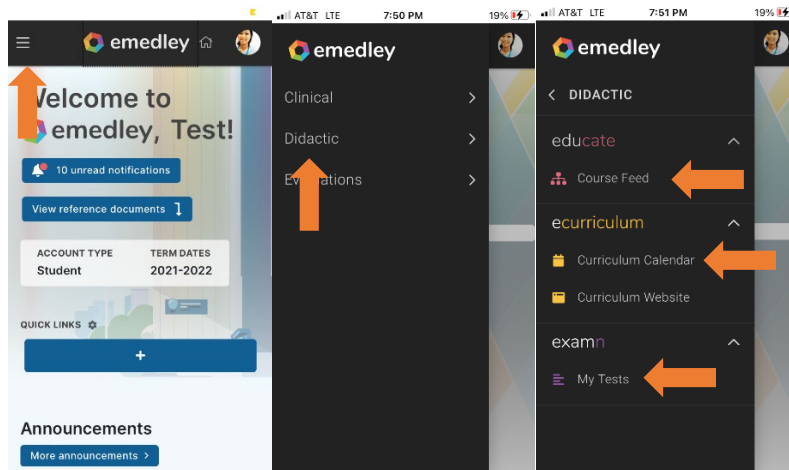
emedley

Welcome to emedley, Test!

10 unread notifications

View reference documents

ACCOUNT TYPE
Student

TERM DATES
2021-2022

QUICK LINKS

+

Announcements

More announcements >

AT&T LTE 7:50 PM 19%

emedley

Clinical >

Didactic >

Ev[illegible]ations >

AT&T LTE 7:51 PM 19%

emedley

< DIDACTIC

educate

Course Feed

ecurriculum

Curriculum Calendar

Curriculum Website

examn

My Tests